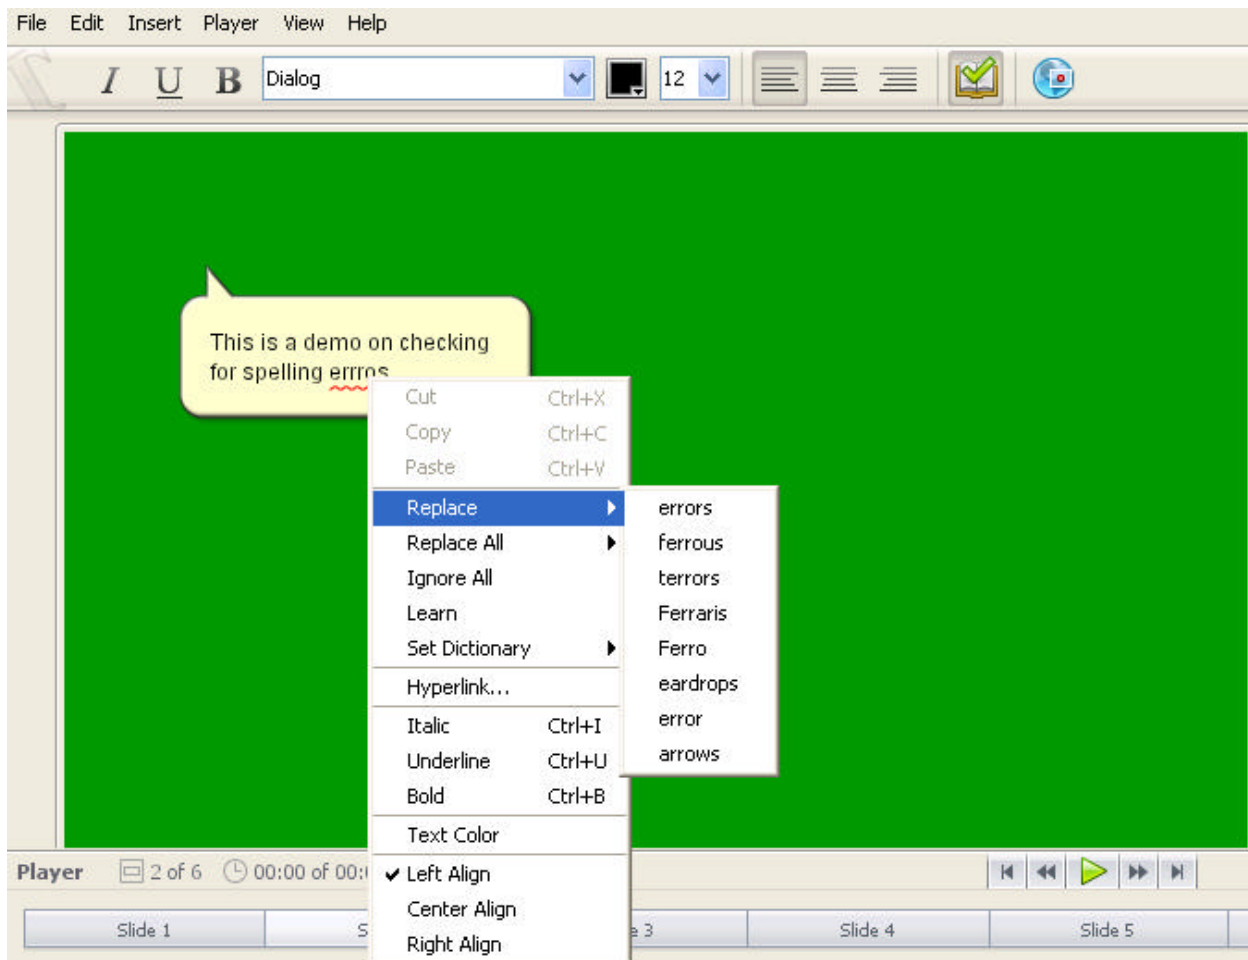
File Edit Insert Player View Help

I U B Dialog 12

This is a demo on checking for spelling errros

Cut Ctrl+X
Copy Ctrl+C
Paste Ctrl+V
Replace
Replace All
Ignore All
Learn
Set Dictionary
Hyperlink...
Italic Ctrl+I
Underline Ctrl+U
Bold Ctrl+B
Text Color
✔ Left Align
Center Align
Right Align

errors
ferrous
terrors
Ferraris
Ferro
eardrops
error
arrows

Player 2 of 6 00:00 of 00:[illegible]

Slide 1 S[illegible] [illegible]e 3 Slide 4 Slide 5